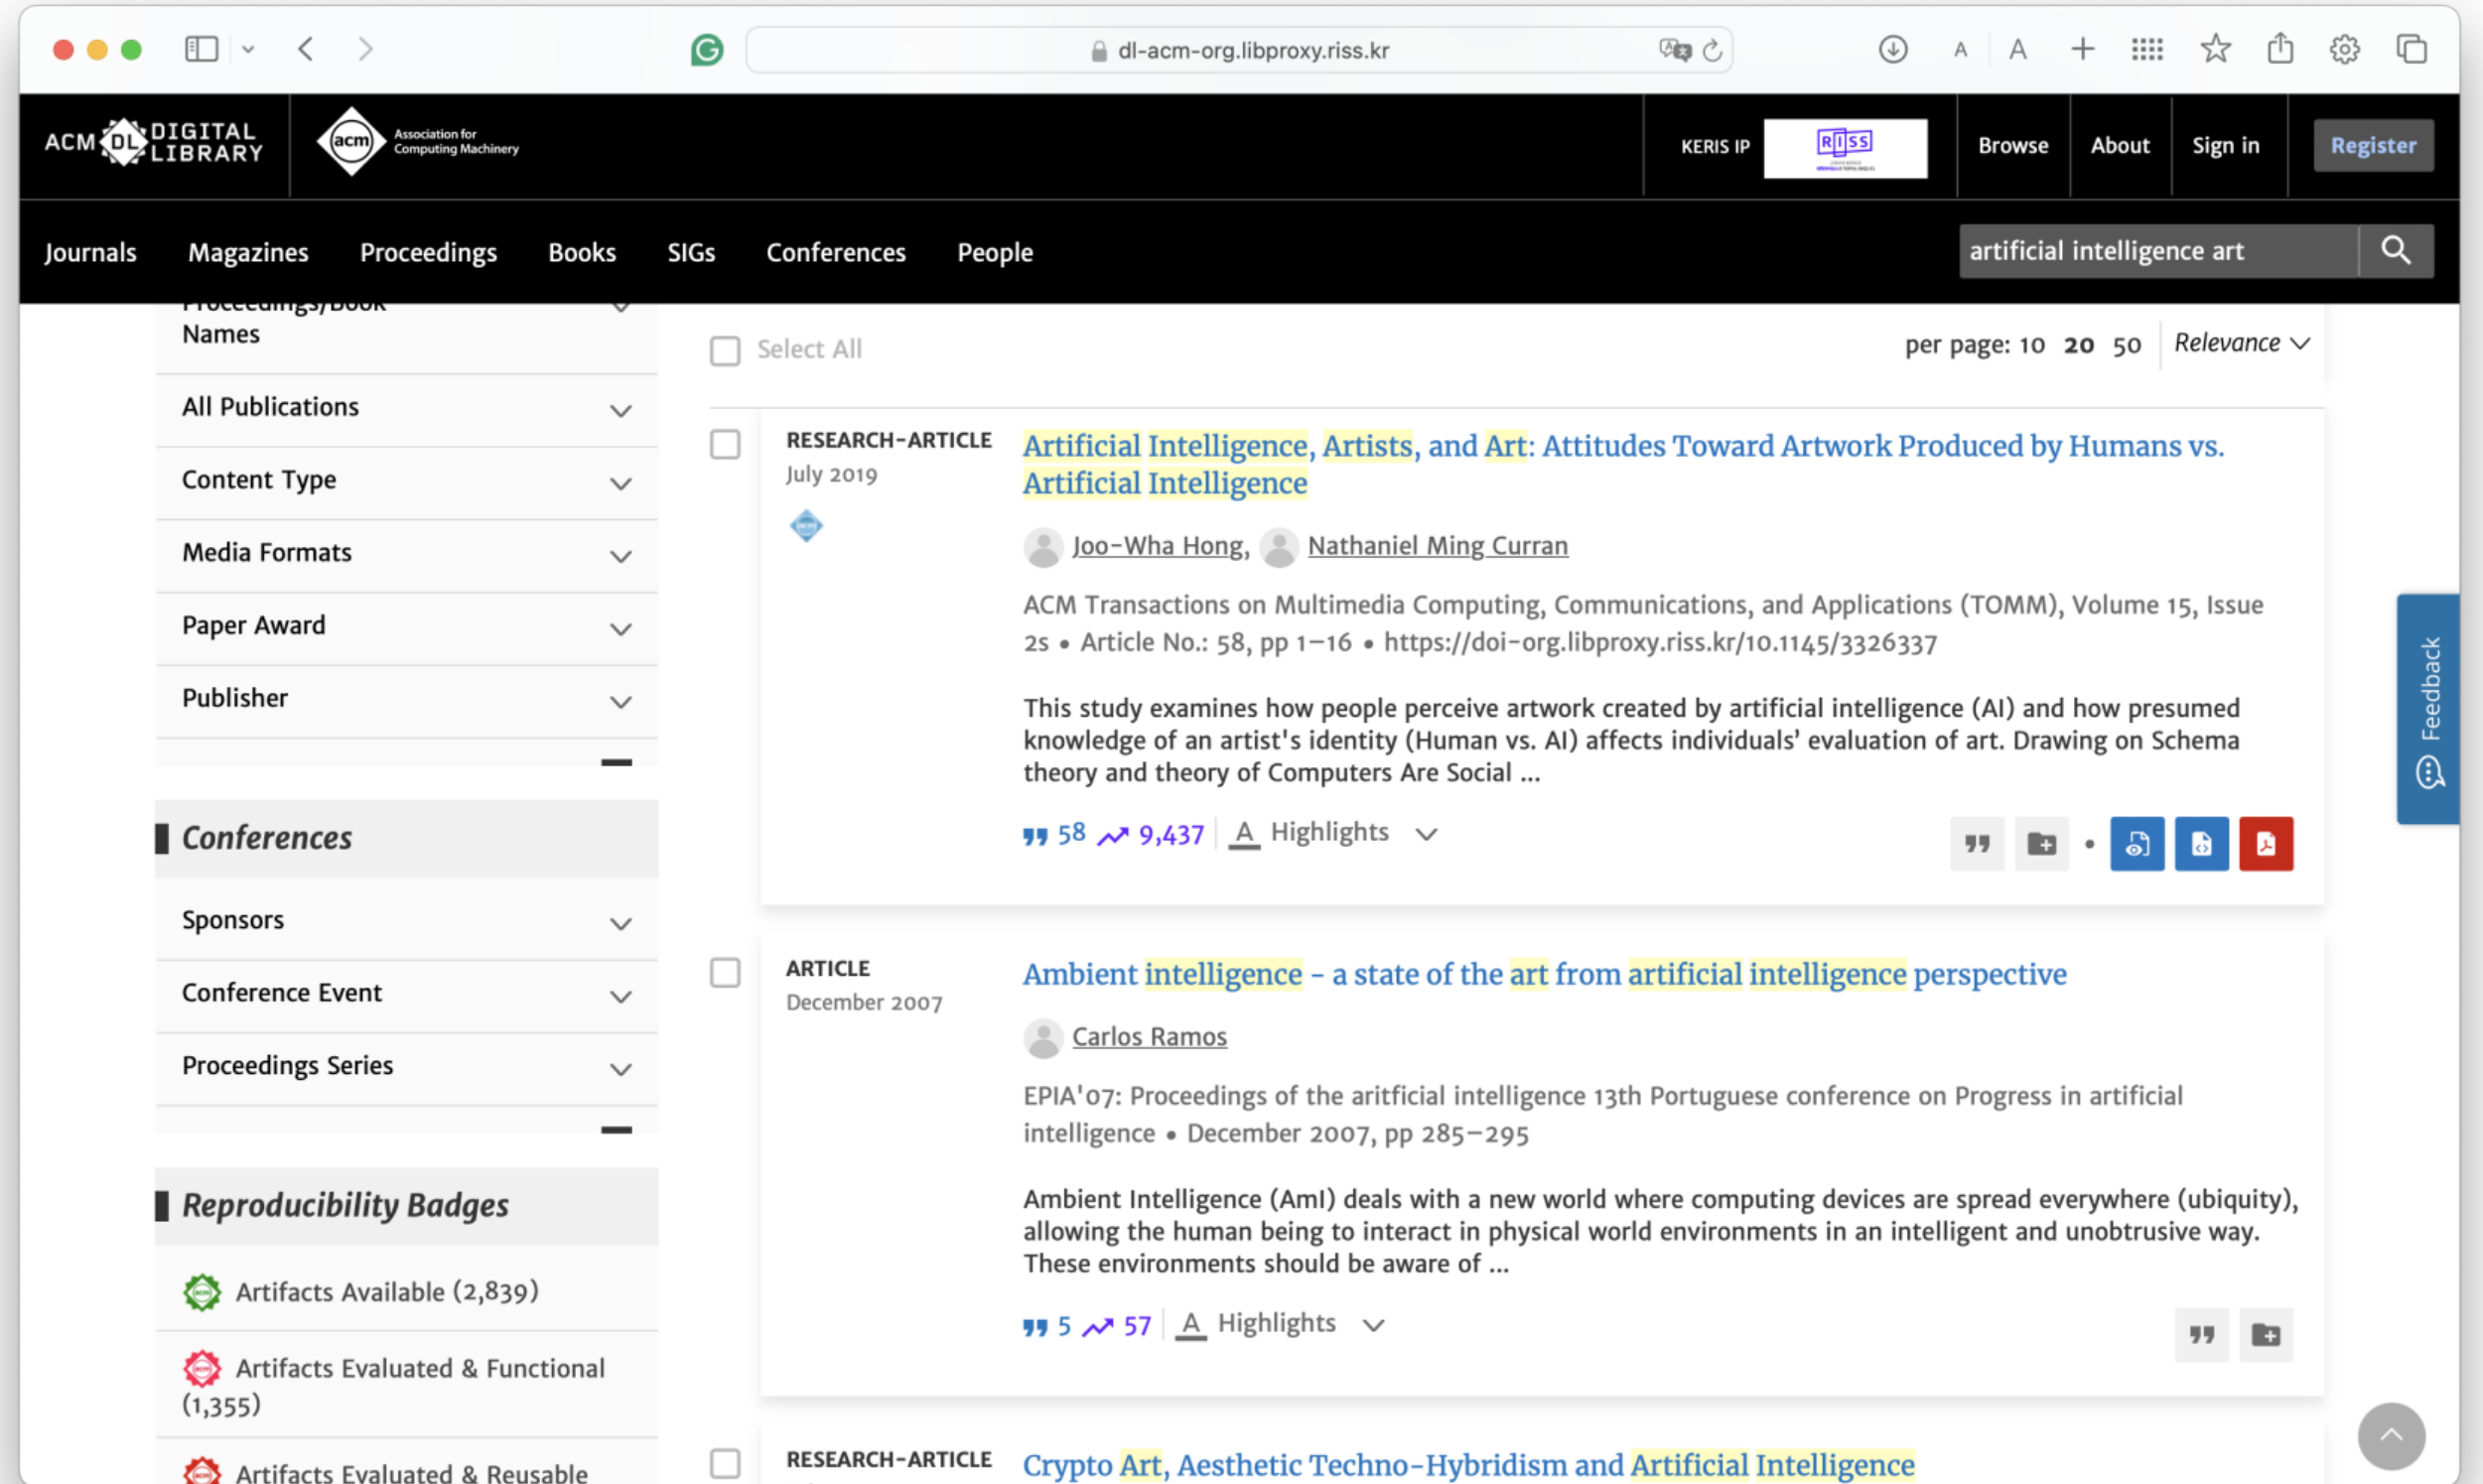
dl-acm-org.libproxy.riss.kr

ACM DL DIGITAL LIBRARY

acm Association for Computing Machinery

KERIS IP

RISS

Browse About Sign in Register

Journals Magazines Proceedings Books SIGs Conferences People

artificial intelligence art

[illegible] Names

All Publications

Content Type

Media Formats

Paper Award

Publisher

Conferences

Sponsors

Conference Event

Proceedings Series

Reproducibility Badges

Artifacts Available (2,839)

Artifacts Evaluated & Functional (1,355)

Artifacts Evaluated & Reusable

Select All

per page: 10 20 50

Relevance

RESEARCH-ARTICLE
July 2019

Artificial Intelligence, Artists, and Art: Attitudes Toward Artwork Produced by Humans vs. Artificial Intelligence

Joo-Wha Hong, Nathaniel Ming Curran

ACM Transactions on Multimedia Computing, Communications, and Applications (TOMM), Volume 15, Issue 2s • Article No.: 58, pp 1–16 • https://doi-org.libproxy.riss.kr/10.1145/3326337

This study examines how people perceive artwork created by artificial intelligence (AI) and how presumed knowledge of an artist's identity (Human vs. AI) affects individuals' evaluation of art. Drawing on Schema theory and theory of Computers Are Social ...

58 9,437 Highlights

ARTICLE
December 2007

Ambient intelligence – a state of the art from artificial intelligence perspective

Carlos Ramos

EPIA'07: Proceedings of the aritficial intelligence 13th Portuguese conference on Progress in artificial intelligence • December 2007, pp 285–295

Ambient Intelligence (AmI) deals with a new world where computing devices are spread everywhere (ubiquity), allowing the human being to interact in physical world environments in an intelligent and unobtrusive way. These environments should be aware of ...

5 57 Highlights

RESEARCH-ARTICLE

Crypto Art, Aesthetic Techno-Hybridism and Artificial Intelligence

Feedback